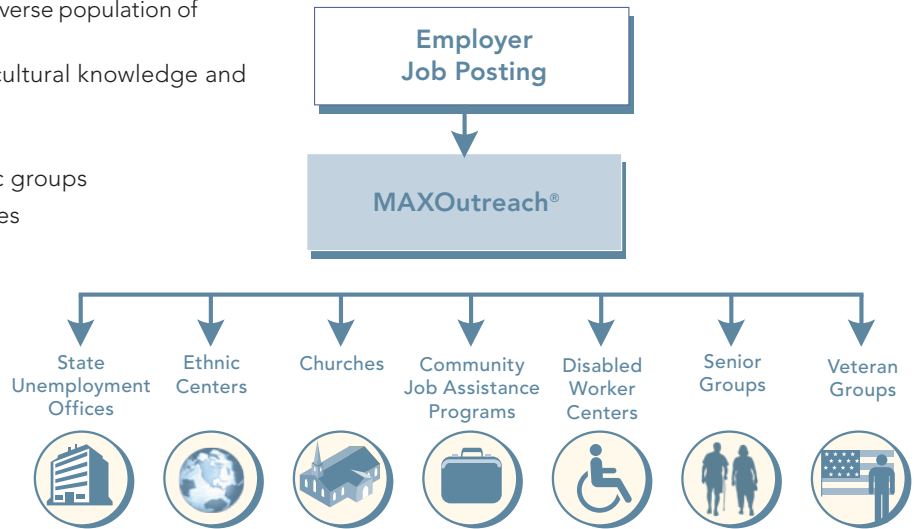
verse population of

cultural knowledge and

c groups
es

Employer
Job Posting

MAXOutreach®

State Unemployment Offices

Ethnic Centers

Churches

Community Job Assistance Programs

Disabled Worker Centers

Senior Groups

Veteran Groups